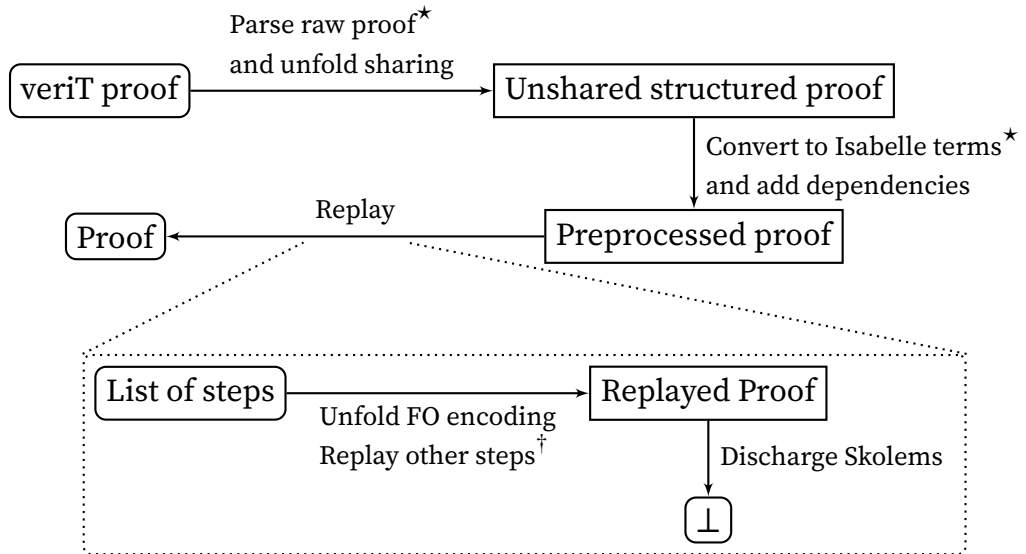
veriT proof

Parse raw proof$^{\star}$ and unfold sharing

Unshared structured proof

Convert to Isabelle terms$^{\star}$ and add dependencies

Preprocessed proof

Replay

Proof

List of steps

Unfold FO encoding Replay other steps$^{\dagger}$

Replayed Proof

Discharge Skolems

$\bot$